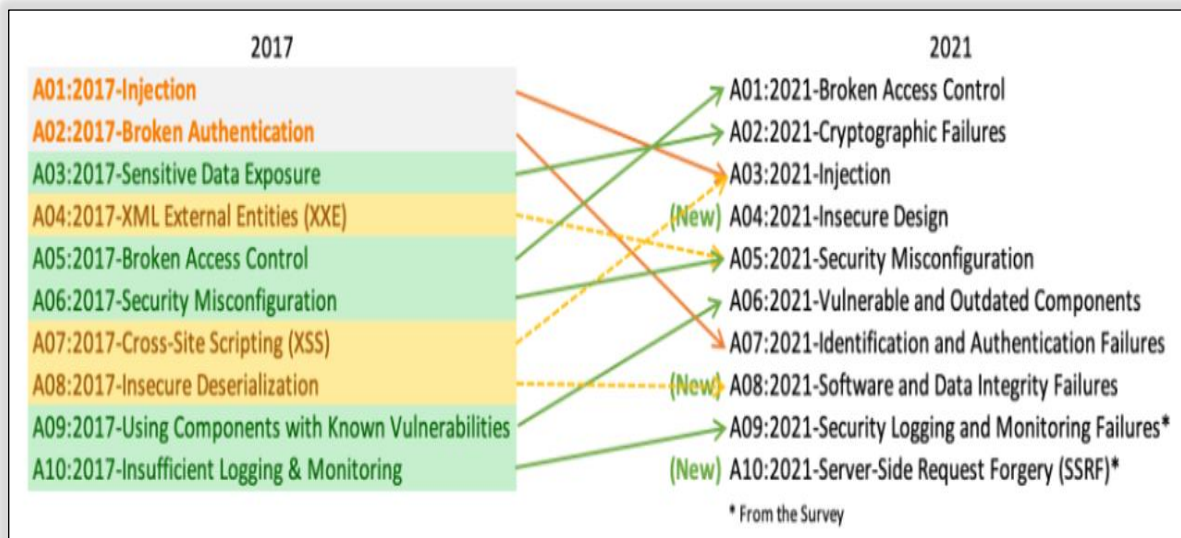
2017

A01:2017-Injection
A02:2017-Broken Authentication
A03:2017-Sensitive Data Exposure
A04:2017-XML External Entities (XXE)
A05:2017-Broken Access Control
A06:2017-Security Misconfiguration
A07:2017-Cross-Site Scripting (XSS)
A08:2017-Insecure Deserialization
A09:2017-Using Components with Known Vulnerabilities
A10:2017-Insufficient Logging & Monitoring

2021

A01:2021-Broken Access Control
A02:2021-Cryptographic Failures
A03:2021-Injection
(New) A04:2021-Insecure Design
A05:2021-Security Misconfiguration
A06:2021-Vulnerable and Outdated Components
A07:2021-Identification and Authentication Failures
(New) A08:2021-Software and Data Integrity Failures
A09:2021-Security Logging and Monitoring Failures*
(New) A10:2021-Server-Side Request Forgery (SSRF)*

* From the Survey